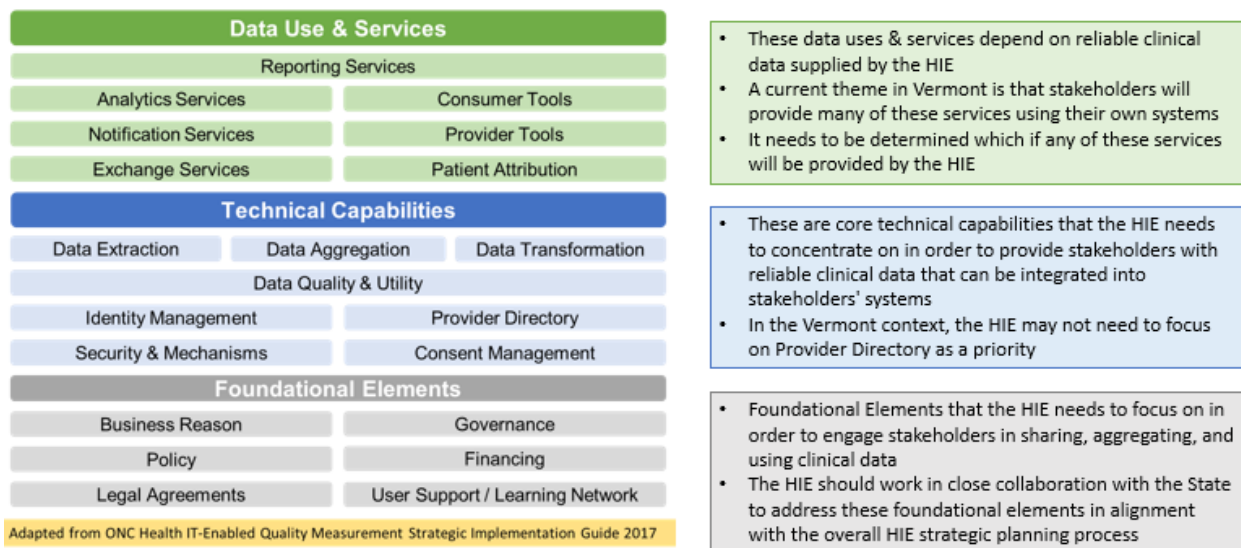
Data Use & Services

Reporting Services

Analytics Services

Consumer Tools

Notification Services

Provider Tools

Exchange Services

Patient Attribution

Technical Capabilities

Data Extraction

Data Aggregation

Data Transformation

Data Quality & Utility

Identity Management

Provider Directory

Security & Mechanisms

Consent Management

Foundational Elements

Business Reason

Governance

Policy

Financing

Legal Agreements

User Support / Learning Network

Adapted from ONC Health IT-Enabled Quality Measurement Strategic Implementation Guide 2017

- These data uses & services depend on reliable clinical data supplied by the HIE
- A current theme in Vermont is that stakeholders will provide many of these services using their own systems
- It needs to be determined which if any of these services will be provided by the HIE

- These are core technical capabilities that the HIE needs to concentrate on in order to provide stakeholders with reliable clinical data that can be integrated into stakeholders' systems
- In the Vermont context, the HIE may not need to focus on Provider Directory as a priority

- Foundational Elements that the HIE needs to focus on in order to engage stakeholders in sharing, aggregating, and using clinical data
- The HIE should work in close collaboration with the State to address these foundational elements in alignment with the overall HIE strategic planning process